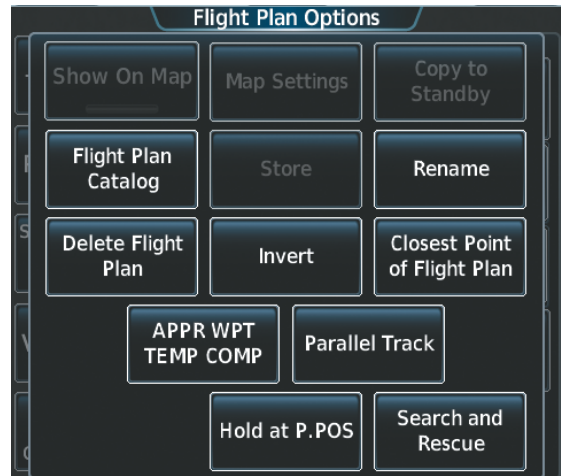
Flight Plan Options

Show On Map

Map Settings

Copy to Standby

Flight Plan Catalog

Store

Rename

Delete Flight Plan

Invert

Closest Point of Flight Plan

APPR WPT TEMP COMP

Parallel Track

Hold at P.POS

Search and Rescue